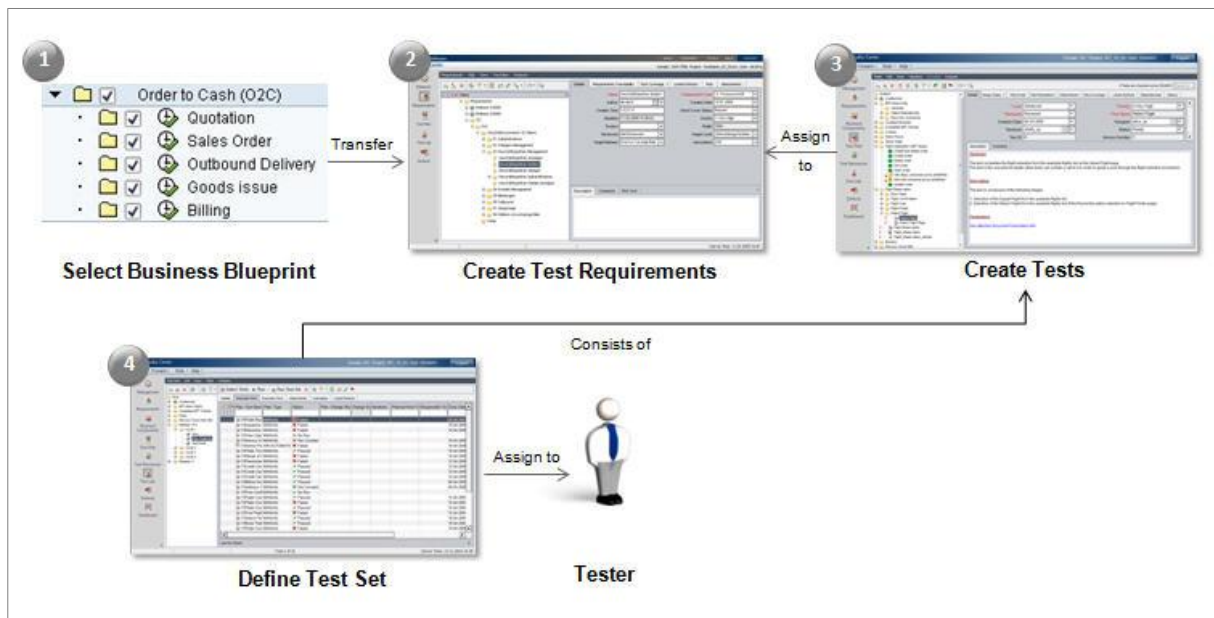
1

Order to Cash (O2C)

Quotation

Sales Order

Outbound Delivery

Goods issue

Billing

Select Business Blueprint

Transfer

2

Create Test Requirements

Assign to

3

Create Tests

Consists of

4

Define Test Set

Assign to

Tester